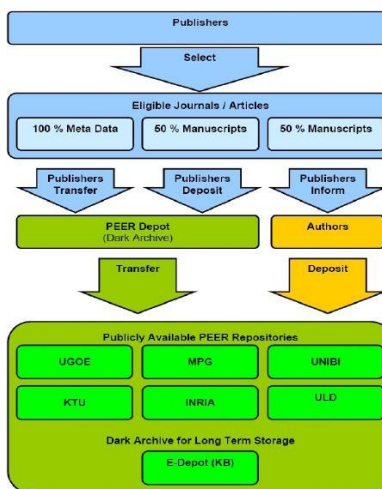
Publishers

Select

Eligible Journals / Articles

100 % Meta Data

50 % Manuscripts

50 % Manuscripts

Publishers Transfer

Publishers Deposit

Publishers Inform

PEER Depot (Dark Archive)

Authors

Transfer

Deposit

Publicly Available PEER Repositories

UGOE

MPG

UNIBI

KTU

INRIA

ULD

Dark Archive for Long Term Storage

E-Depot (KB)